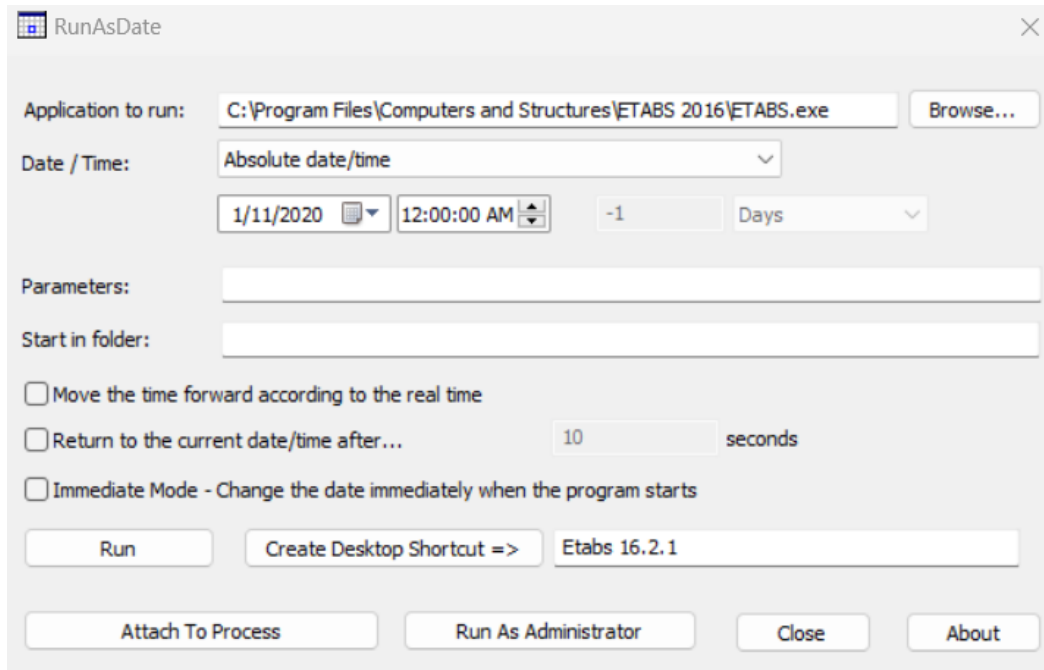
RunAsDate

×

Application to run: C:\Program Files\Computers and Structures\ETABS 2016\ETABS.exe Browse...

Date / Time: Absolute date/time

1/11/2020 12:00:00 AM -1 Days

Parameters:

Start in folder:

Move the time forward according to the real time

Return to the current date/time after... 10 seconds

Immediate Mode - Change the date immediately when the program starts

Run Create Desktop Shortcut => Etabs 16.2.1

Attach To Process Run As Administrator Close About